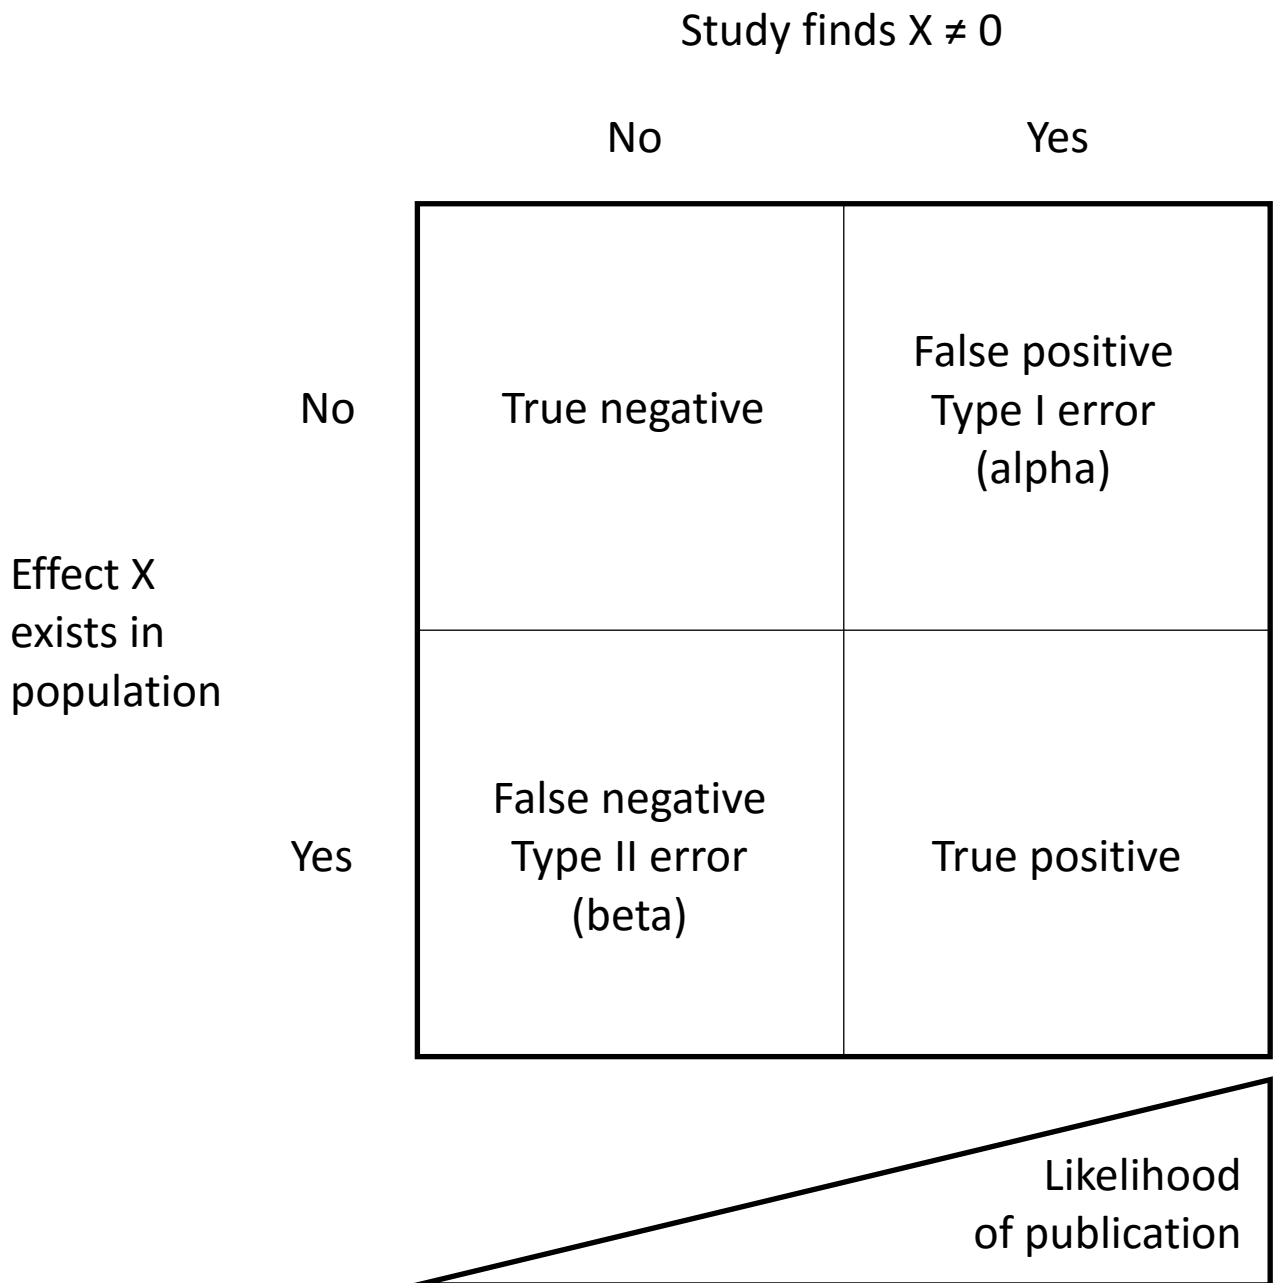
Study finds $X \neq 0$

| Effect X exists in population | No | Yes |
|---|---|---|
| No | True negative | False positive Type I error (alpha) |
| Yes | False negative Type II error (beta) | True positive |

Likelihood of publication